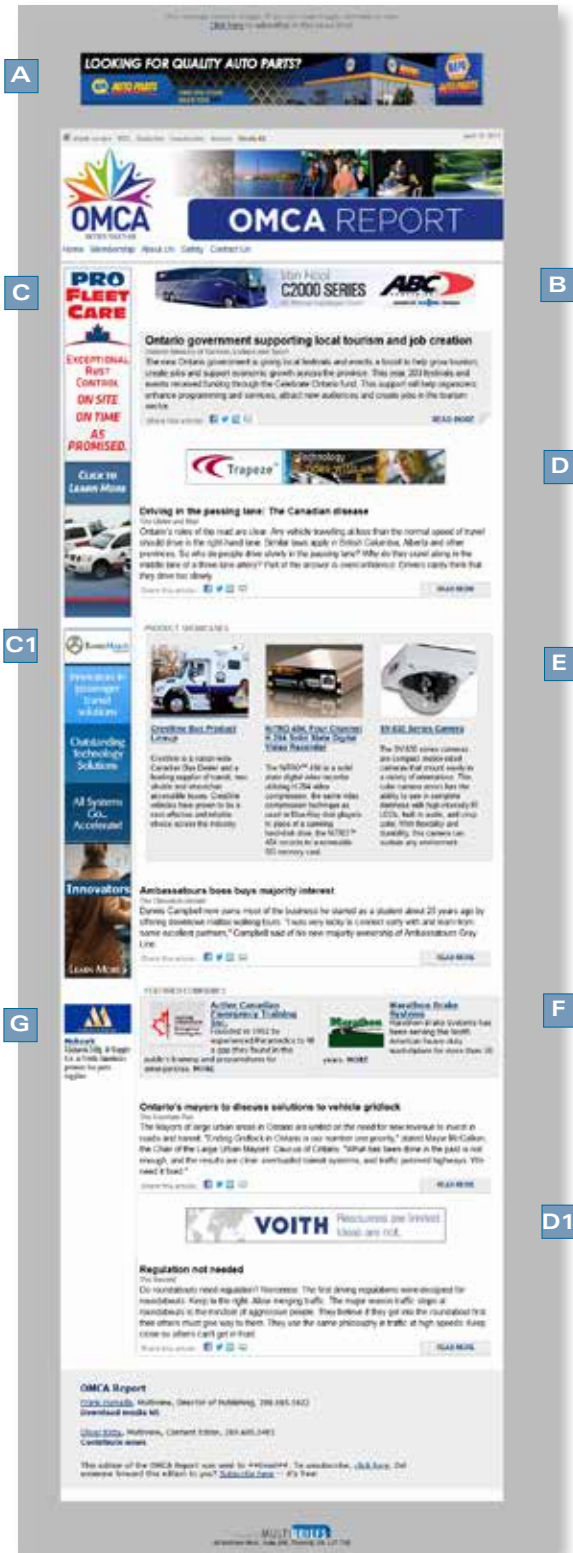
A

LOOKING FOR QUALITY AUTO PARTS?

NAPA AUTO PARTS

OMCA

OMCA REPORT

Home Membership About Us Safety Contact Us

C

PRO FLEET CARE

EXCEPTIONAL RUST CONTROL ON SITE ON TIME AS PROMISED.

Click to Learn More

B

C2000 SERIES

ABC

Ontario government supporting local tourism and job creation

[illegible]

READ MORE

D

Trapeze

Driving in the passing lane: The Canadian disease

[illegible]

READ MORE

C1

Innovations in passenger travel solutions

Outstanding Technology Solutions

All Systems Go. Accelerate!

Innovators

Learn More

PRODUCT SHOWCASES

E

Crestline Bus Product Lineup

NITRO 456 Four Channel H.264 Solid State Digital Video Recorder

SV-535 Series Camera

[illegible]

Ambassatours boss buys majority interest

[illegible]

READ MORE

FEATURED COMPANIES

G

Active Canadian Emergency Training Inc.

Marathon Brake Systems

F

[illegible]

Ontario's mayors to discuss solutions to vehicle gridlock

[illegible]

READ MORE

D1

VOITH

Resources are limited. Ideas are not.

Regulation not needed

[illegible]

READ MORE

OMCA Report

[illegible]

MULTIVIEW